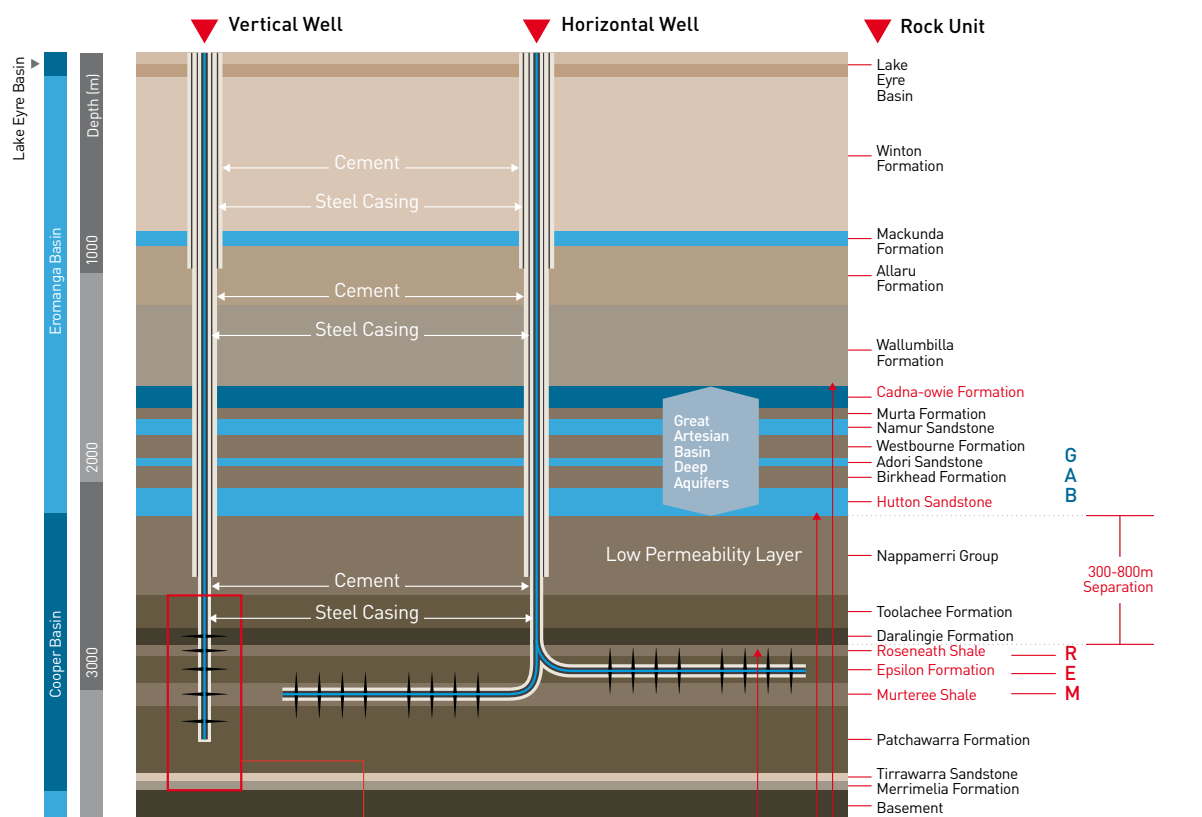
Vertical Well
Horizontal Well
Rock Unit

Lake Eyre Basin
Eromanga Basin
Cooper Basin

Depth (m)
1000
2000
3000

Cement
Steel Casing
Cement
Steel Casing
Cement
Steel Casing

Great Artesian Basin Deep Aquifers

Low Permeability Layer

Lake Eyre Basin
Winton Formation
Mackunda Formation
Allaru Formation
Wallumbilla Formation
Cadna-owie Formation
Murta Formation
Namur Sandstone
Westbourne Formation
Adori Sandstone
Birkhead Formation
Hutton Sandstone
Nappamerri Group
Toolachee Formation
Daralingie Formation
Roseneath Shale
Epsilon Formation
Murteree Shale
Patchawarra Formation
Tirrawarra Sandstone
Merrimelia Formation
Basement

G
A
B

300-800m Separation

R
E
M